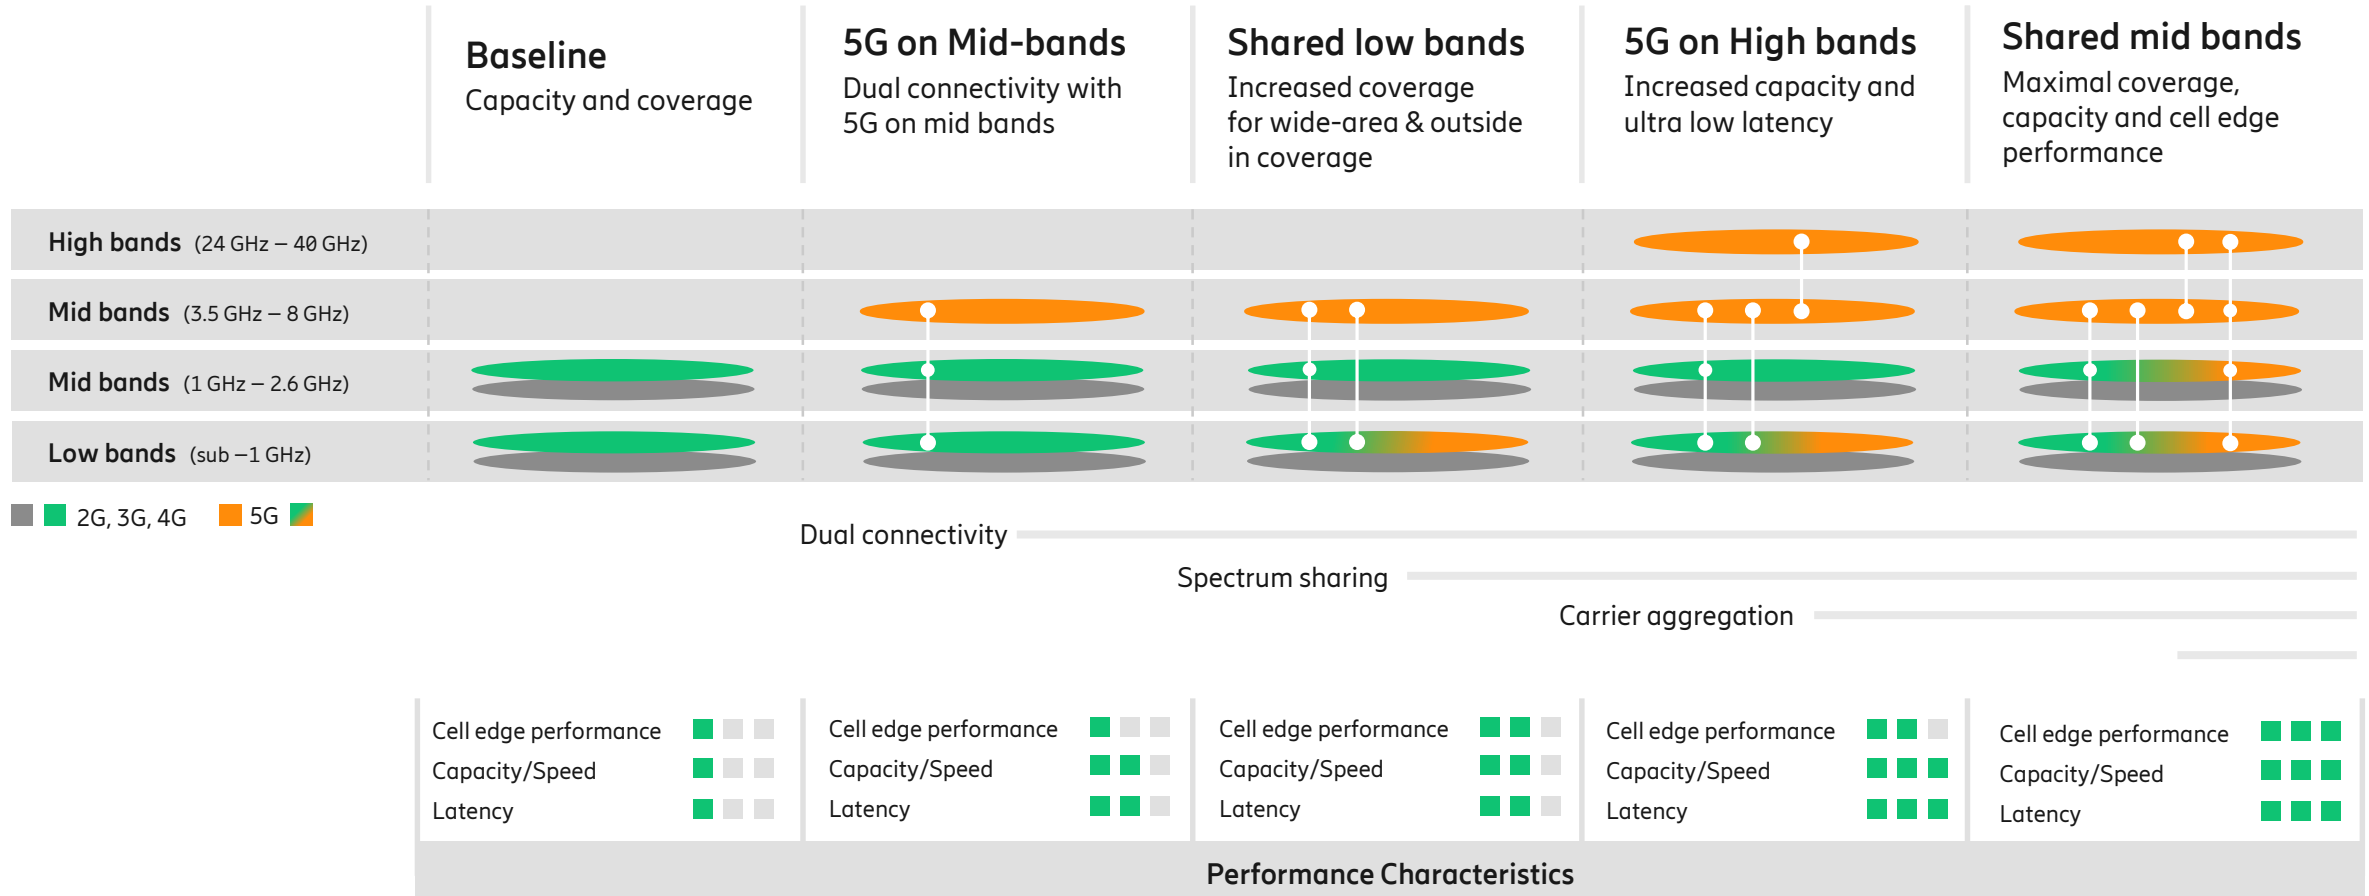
Baseline
Capacity and coverage

5G on Mid-bands
Dual connectivity with 5G on mid bands

Shared low bands
Increased coverage for wide-area & outside in coverage

5G on High bands
Increased capacity and ultra low latency

Shared mid bands
Maximal coverage, capacity and cell edge performance

High bands (24 GHz – 40 GHz)
Mid bands (3.5 GHz – 8 GHz)
Mid bands (1 GHz – 2.6 GHz)
Low bands (sub –1 GHz)

2G, 3G, 4G 5G

Dual connectivity
Spectrum sharing
Carrier aggregation

Cell edge performance
Capacity/Speed
Latency

Cell edge performance
Capacity/Speed
Latency

Cell edge performance
Capacity/Speed
Latency

Cell edge performance
Capacity/Speed
Latency

Cell edge performance
Capacity/Speed
Latency

Performance Characteristics